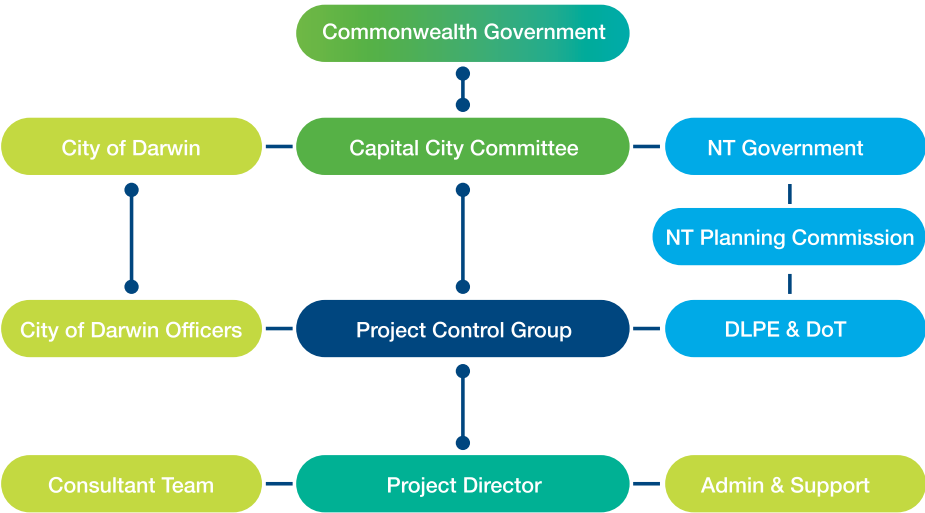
Commonwealth Government

City of Darwin

Capital City Committee

NT Government

NT Planning Commission

City of Darwin Officers

Project Control Group

DLPE & DoT

Consultant Team

Project Director

Admin & Support